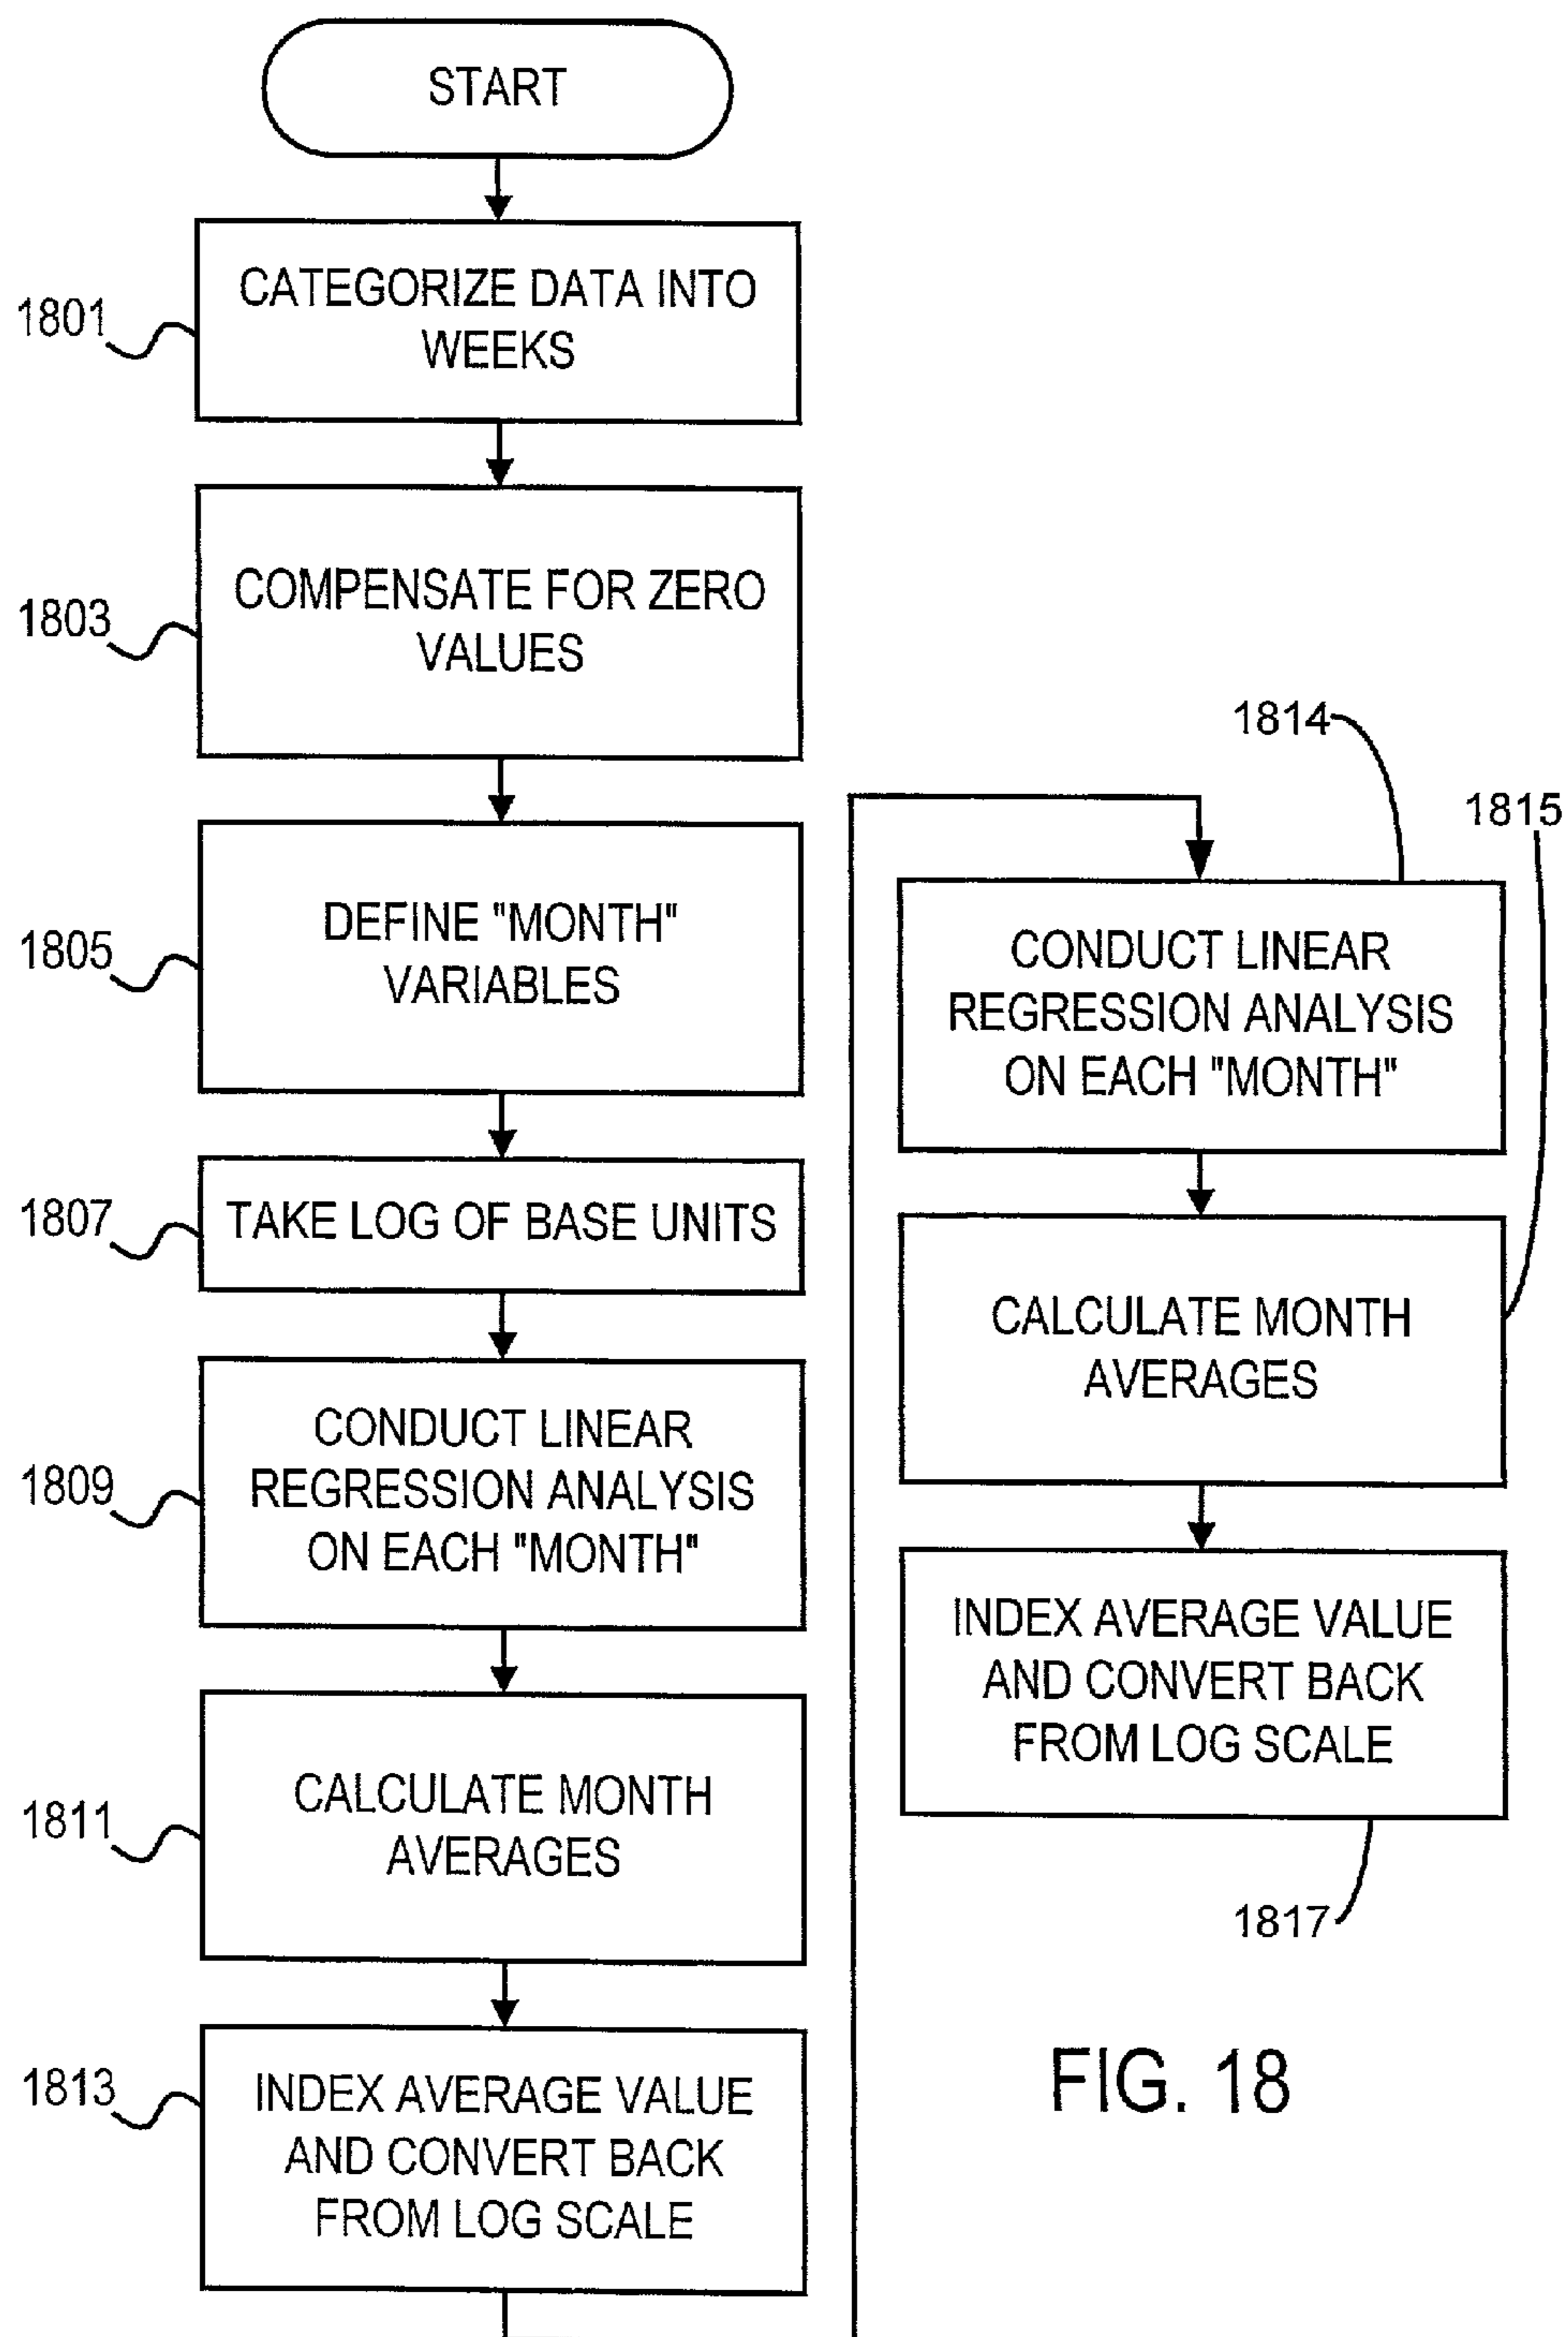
START

1801 CATEGORIZE DATA INTO WEEKS

1803 COMPENSATE FOR ZERO VALUES

1805 DEFINE "MONTH" VARIABLES

1807 TAKE LOG OF BASE UNITS

1809 CONDUCT LINEAR REGRESSION ANALYSIS ON EACH "MONTH"

1811 CALCULATE MONTH AVERAGES

1813 INDEX AVERAGE VALUE AND CONVERT BACK FROM LOG SCALE

1814

1815

CONDUCT LINEAR REGRESSION ANALYSIS ON EACH "MONTH"

CALCULATE MONTH AVERAGES

INDEX AVERAGE VALUE AND CONVERT BACK FROM LOG SCALE

1817

FIG. 18